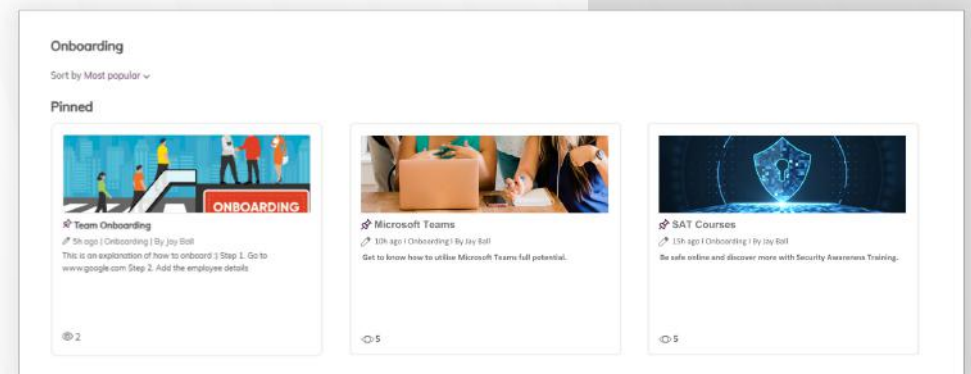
Onboarding

Sort by Most popular

Pinned

ONBOARDING

Team Onboarding

5h ago | Onboarding | By Jay Ball

This is an explanation of how to onboard :) Step 1. Go to www.google.com Step 2. Add the employee details

2

Microsoft Teams

10h ago | Onboarding | By Jay Ball

Get to know how to utilise Microsoft Teams full potential.

5

SAT Courses

15h ago | Onboarding | By Jay Ball

Be safe online and discover more with Security Awareness Training.

5